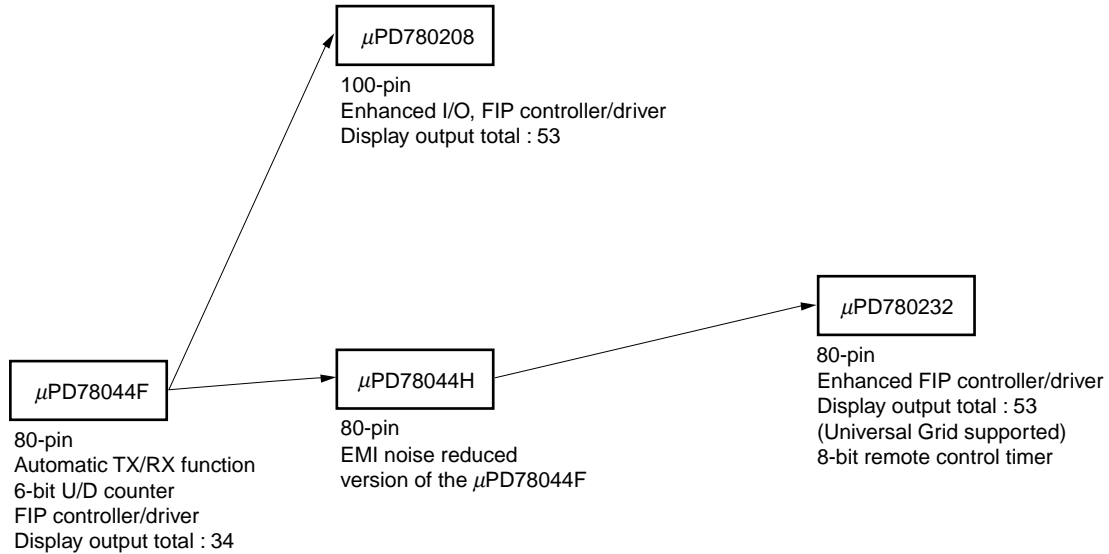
$\mu$PD780208

100-pin
Enhanced I/O, FIP controller/driver
Display output total : 53

$\mu$PD780232

80-pin
Enhanced FIP controller/driver
Display output total : 53
(Universal Grid supported)
8-bit remote control timer

$\mu$PD78044F

80-pin
Automatic TX/RX function
6-bit U/D counter
FIP controller/driver
Display output total : 34

$\mu$PD78044H

80-pin
EMI noise reduced
version of the $\mu$PD78044F